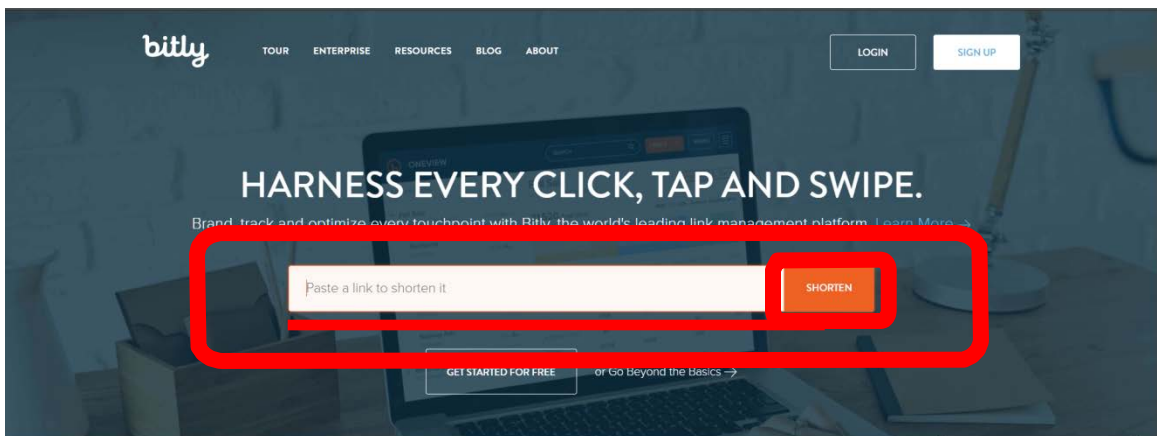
bitly

TOUR ENTERPRISE RESOURCES BLOG ABOUT

LOGIN SIGN UP

HARNESS EVERY CLICK, TAP AND SWIPE.

Brand, track and optimize every touchpoint with Bitly, the world's leading link management platform. Learn More →

Paste a link to shorten it

SHORTEN

GET STARTED FOR FREE

or Go Beyond the Basics →